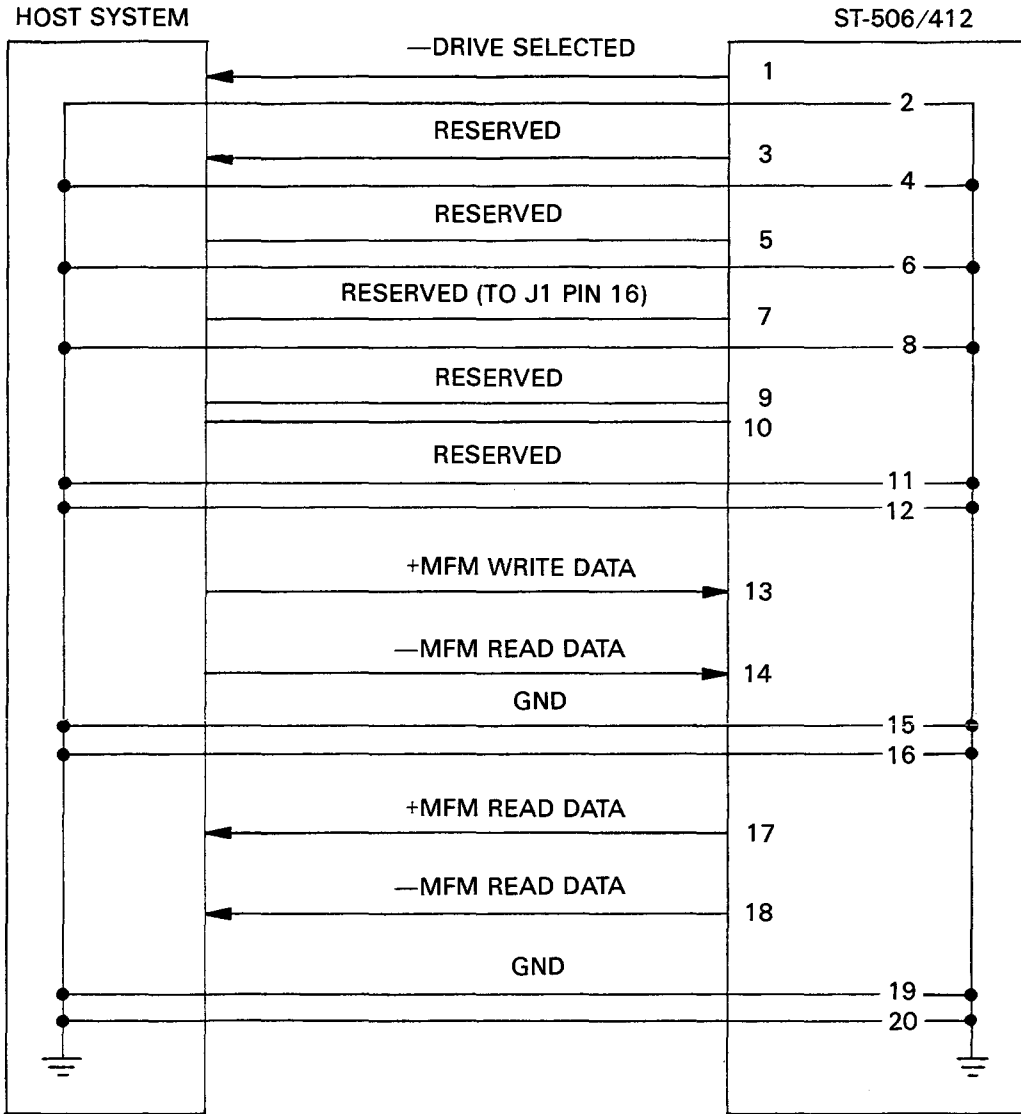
HOST SYSTEM

ST-506/412

—DRIVE SELECTED

1

2

RESERVED

3

4

RESERVED

5

6

RESERVED (TO J1 PIN 16)

7

8

RESERVED

9

10

RESERVED

11

12

+MFM WRITE DATA

13

—MFM READ DATA

14

GND

15

16

+MFM READ DATA

17

—MFM READ DATA

18

GND

19

20